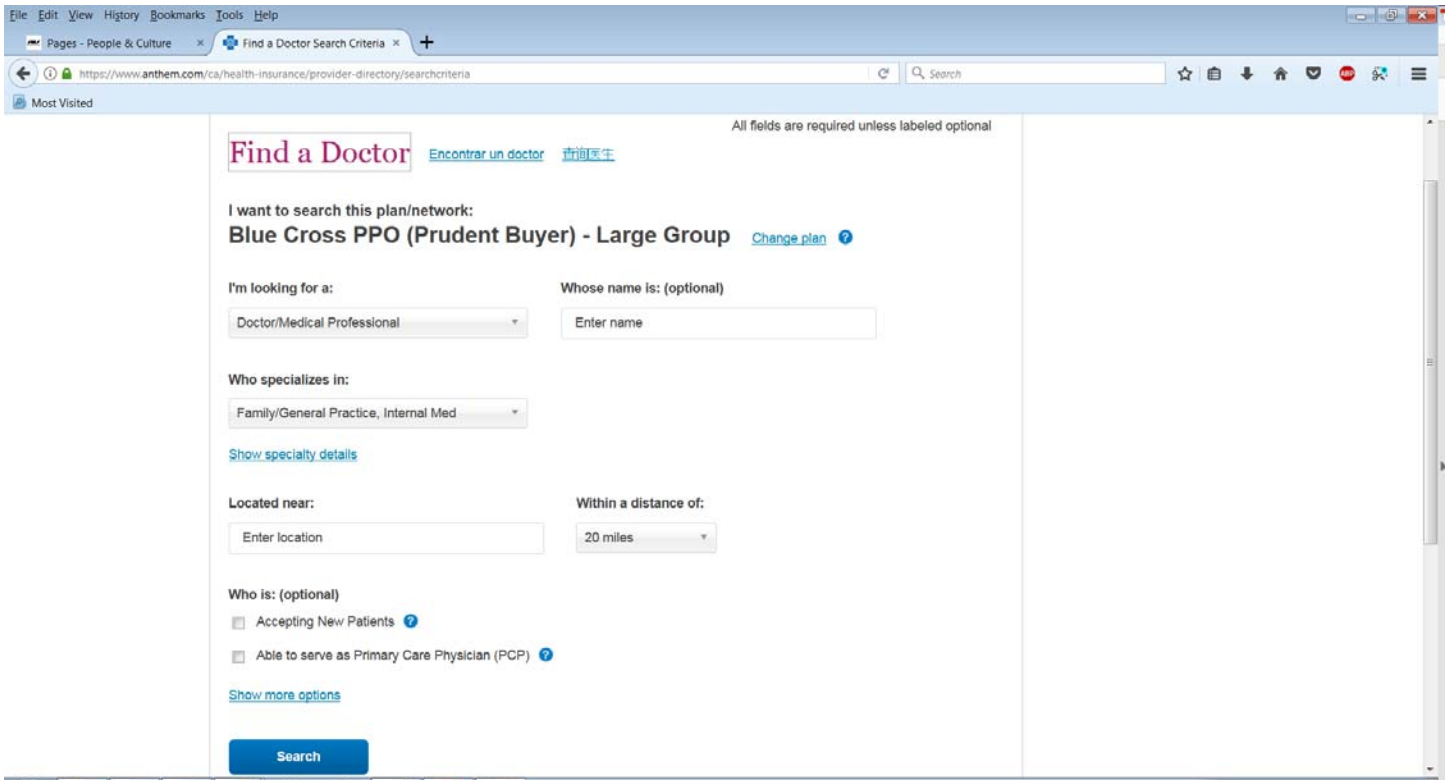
File Edit View History Bookmarks Tools Help

Pages - People & Culture ×
Find a Doctor Search Criteria ×

https://www.anthem.com/ca/health-insurance/provider-directory/searchcriteria

Search

Most Visited

All fields are required unless labeled optional

Find a Doctor Encontrar un doctor 查询医生

I want to search this plan/network:
Blue Cross PPO (Prudent Buyer) - Large Group Change plan

I'm looking for a:
Doctor/Medical Professional

Whose name is: (optional)
Enter name

Who specializes in:
Family/General Practice, Internal Med

Show specialty details

Located near:
Enter location

Within a distance of:
20 miles

Who is: (optional)
Accepting New Patients
Able to serve as Primary Care Physician (PCP)

Show more options

Search